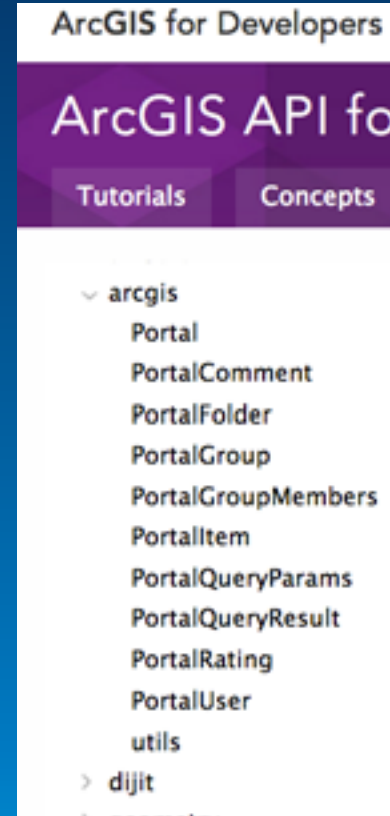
ArcGIS for Developers

ArcGIS API fo

Tutorials Concepts

arcgis
Portal
PortalComment
PortalFolder
PortalGroup
PortalGroupMembers
PortalItem
PortalQueryParams
PortalQueryResult
PortalRating
PortalUser
utils
dijit
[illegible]